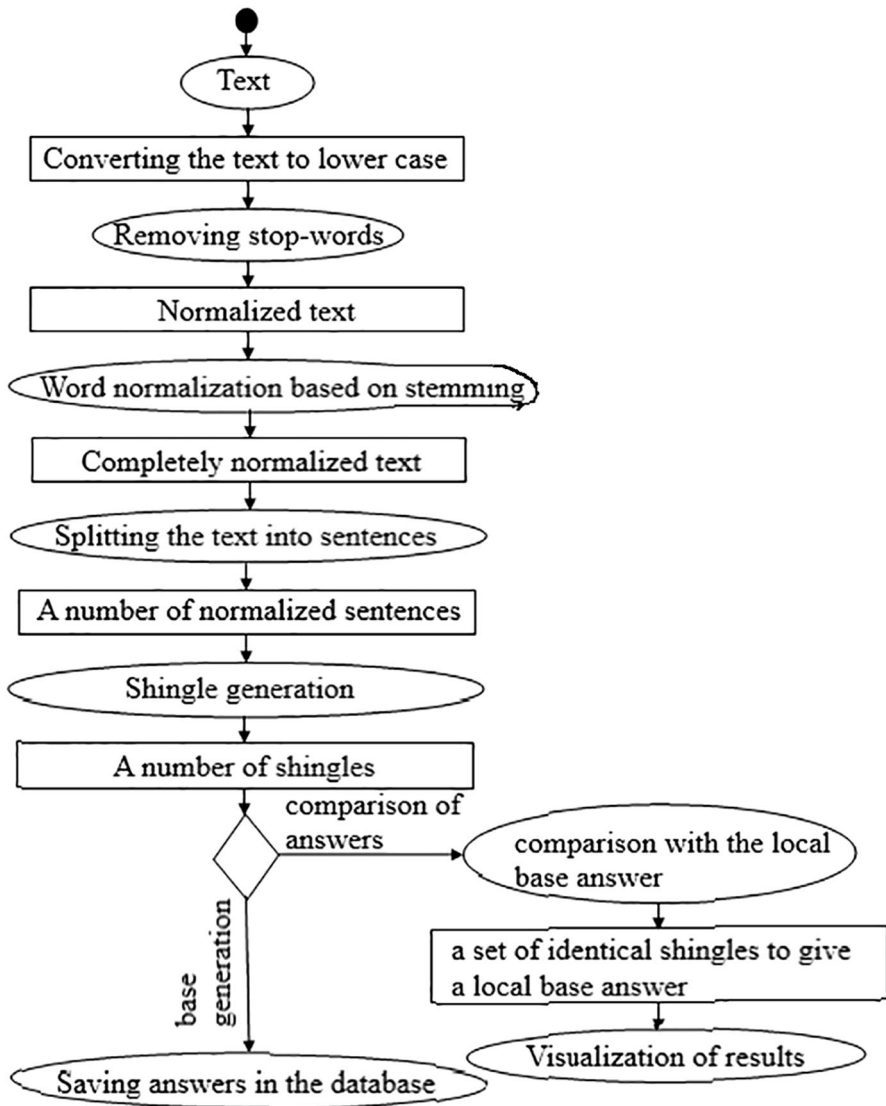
Text

Converting the text to lower case

Removing stop-words

Normalized text

Word normalization based on stemming

Completely normalized text

Splitting the text into sentences

A number of normalized sentences

Shingle generation

A number of shingles

comparison of answers

comparison with the local base answer

a set of identical shingles to give a local base answer

Visualization of results

base generation

Saving answers in the database